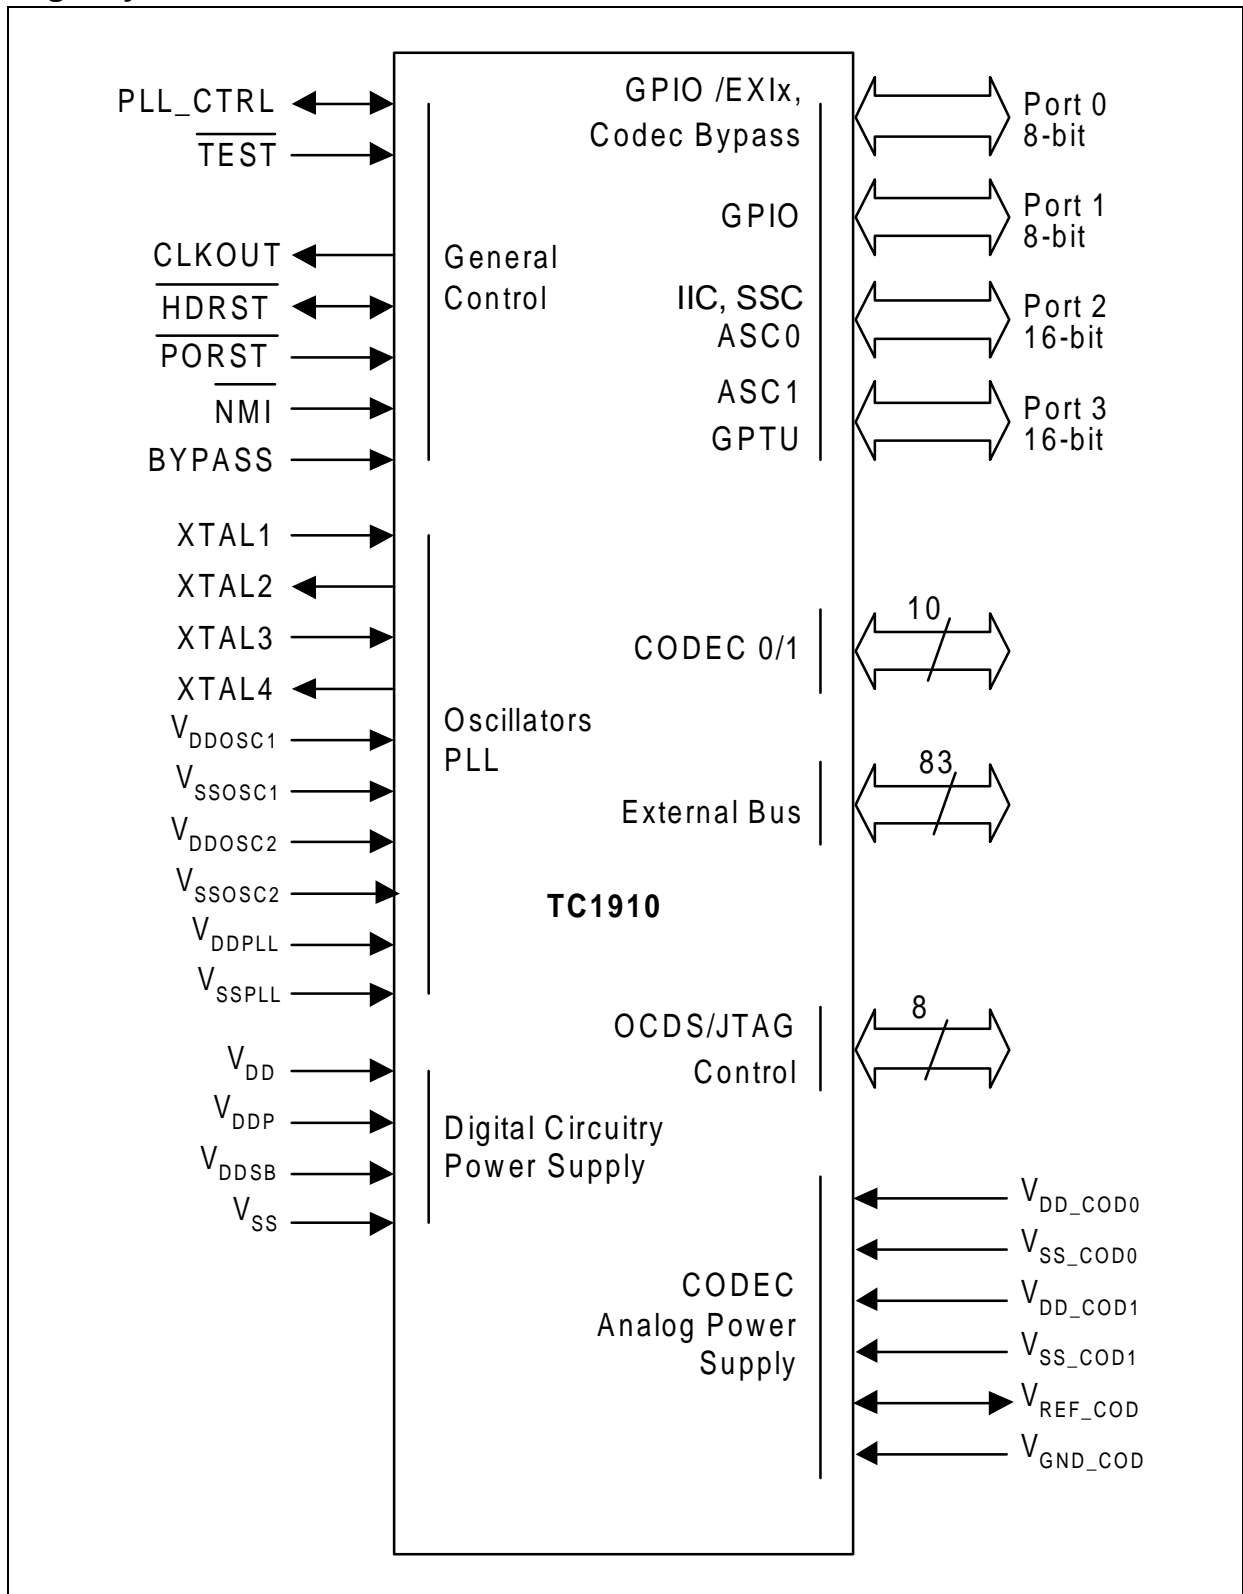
PLL_CTRL
$\overline{TEST}$
CLKOUT
$\overline{HDRST}$
$\overline{PORST}$
$\overline{NMI}$
BYPASS
XTAL1
XTAL2
XTAL3
XTAL4
$V_{DDOSC1}$
$V_{SSOSC1}$
$V_{DDOSC2}$
$V_{SSOSC2}$
$V_{DDPLL}$
$V_{SSPLL}$
$V_{DD}$
$V_{DDP}$
$V_{DDSB}$
$V_{SS}$

General Control

Oscillators PLL

Digital Circuitry Power Supply

GPIO /EXIx, Codec Bypass
GPIO
IIC, SSC ASC0
ASC1 GPTU

CODEC 0/1

External Bus

TC1910

OCDS/JTAG Control

CODEC Analog Power Supply

Port 0 8-bit
Port 1 8-bit
Port 2 16-bit
Port 3 16-bit
10
83
8
$V_{DD\_COD0}$
$V_{SS\_COD0}$
$V_{DD\_COD1}$
$V_{SS\_COD1}$
$V_{REF\_COD}$
$V_{GND\_COD}$